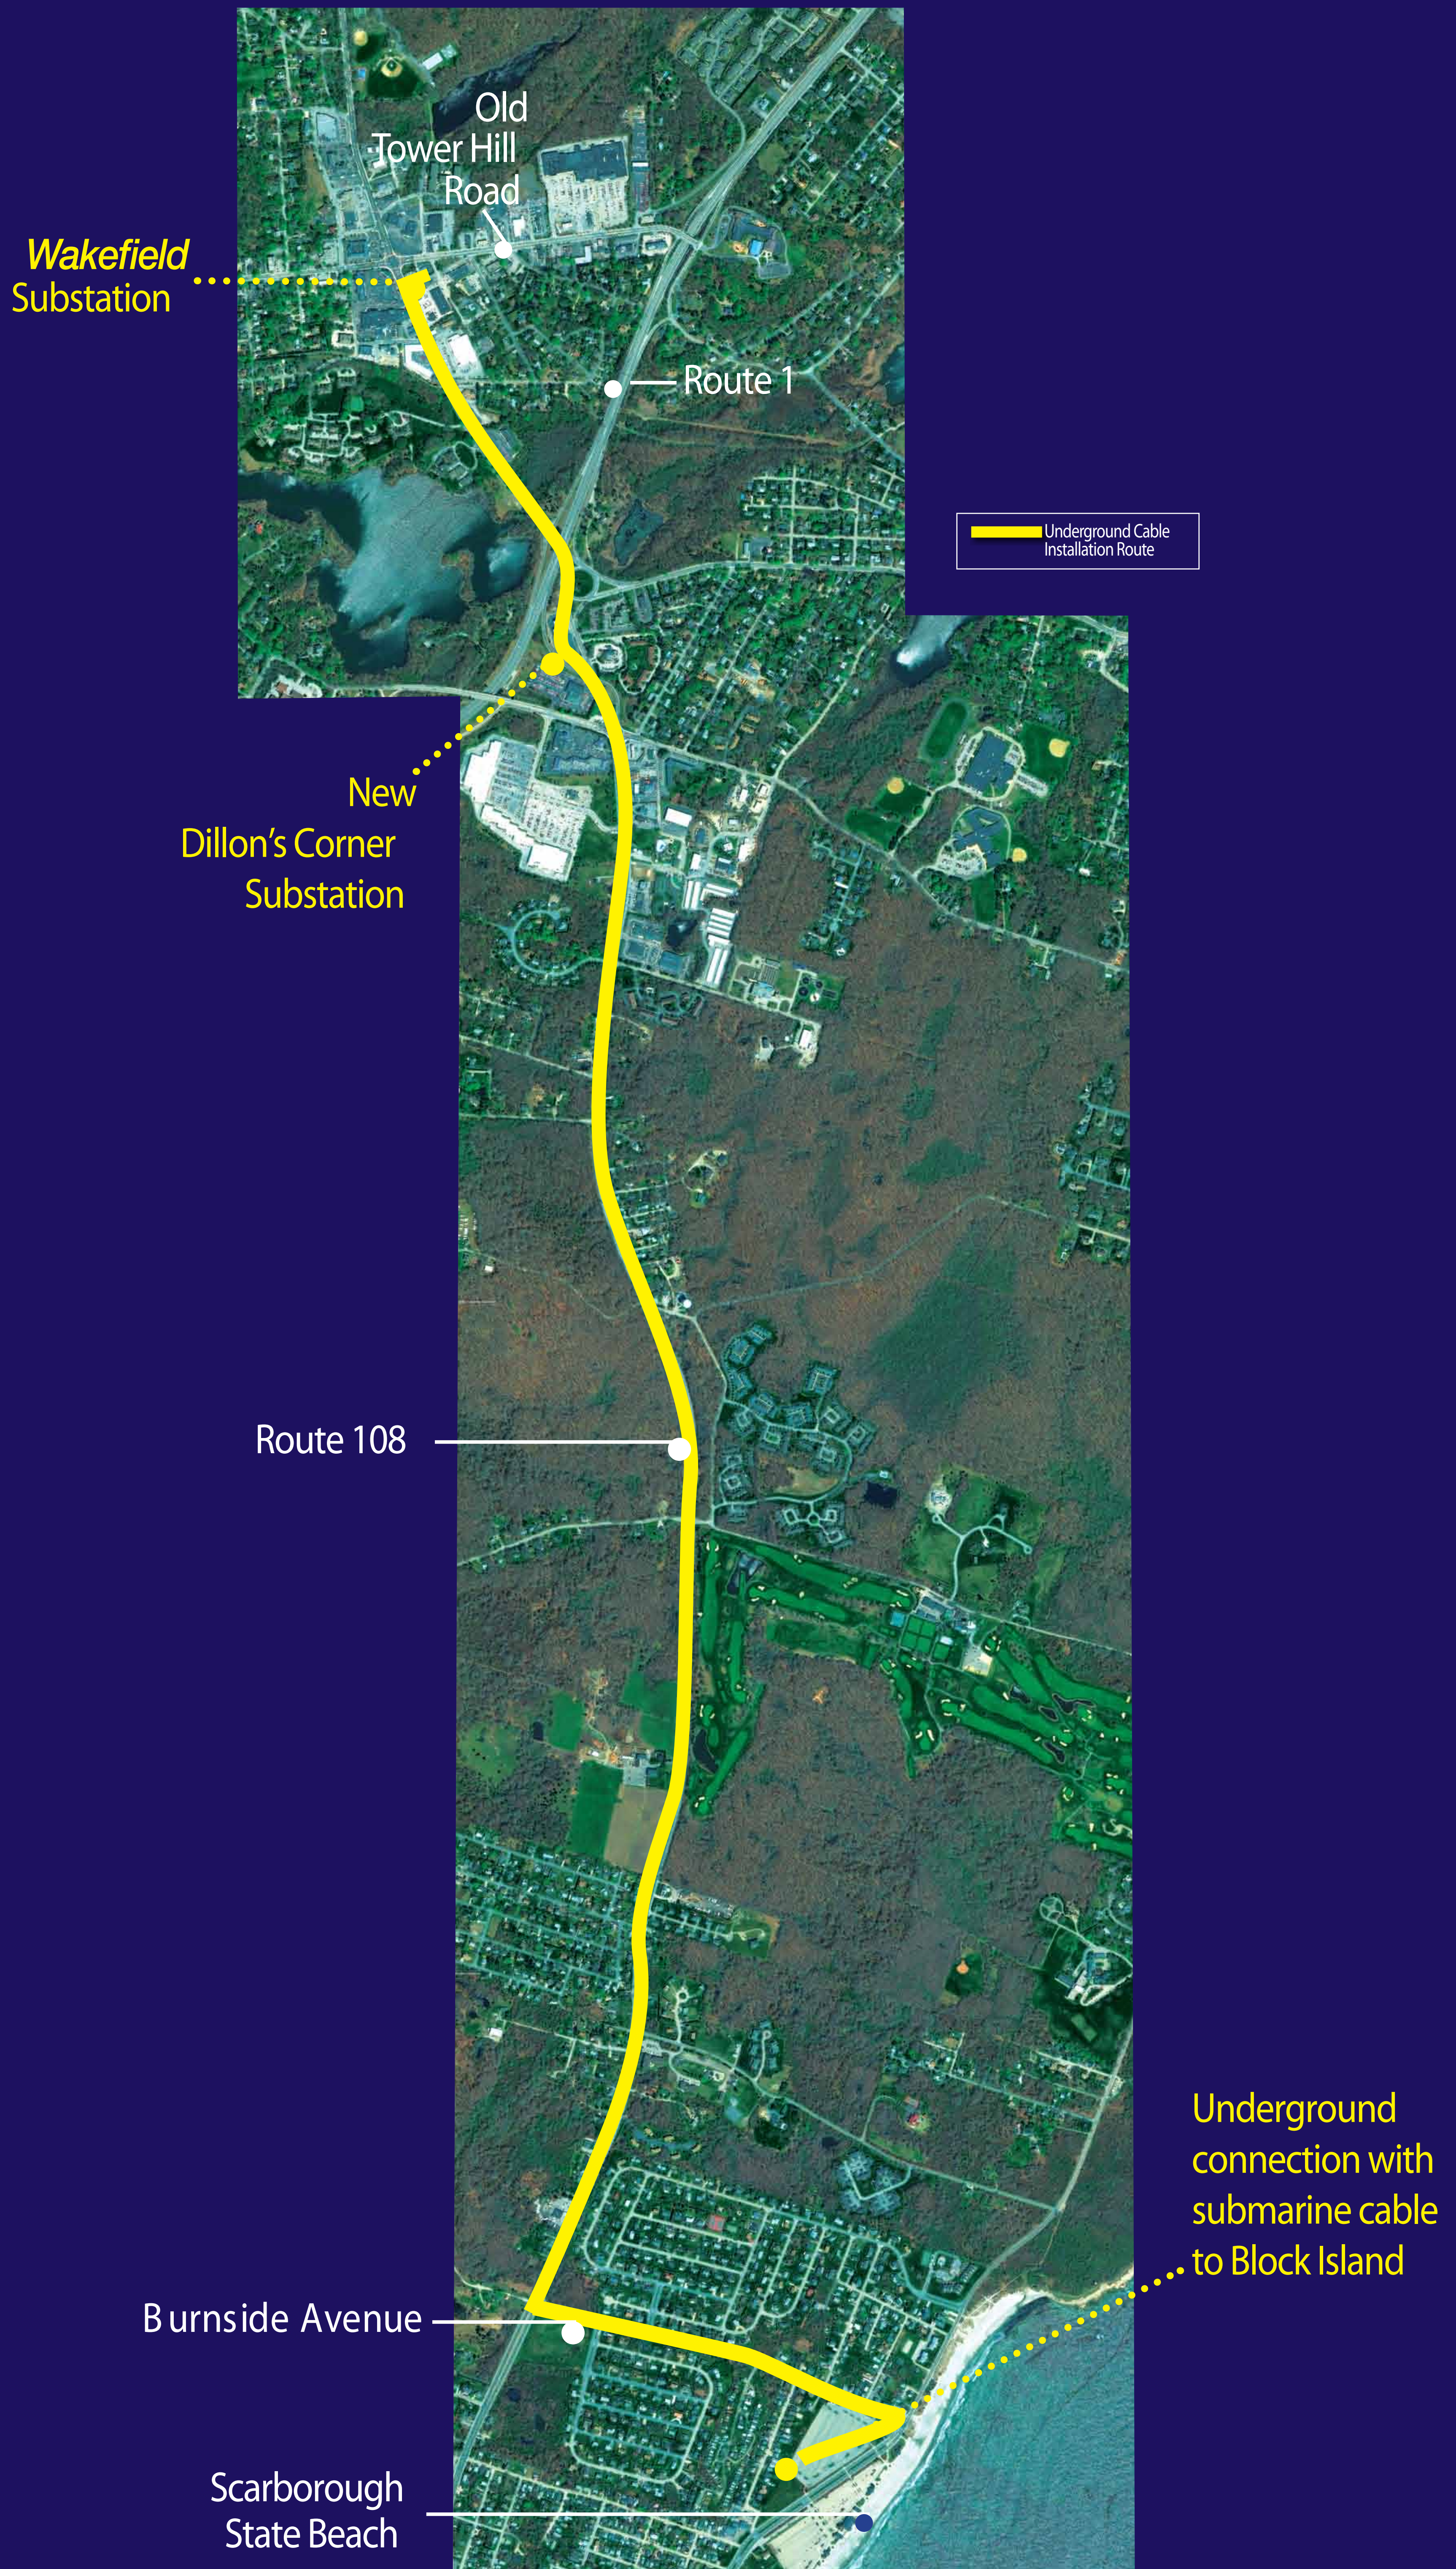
Old Tower Hill Road

Wakefield Substation

Route 1

Underground Cable Installation Route

New Dillon's Corner Substation

Route 108

Underground connection with submarine cable to Block Island

B urnside Avenue

Scarborough State Beach